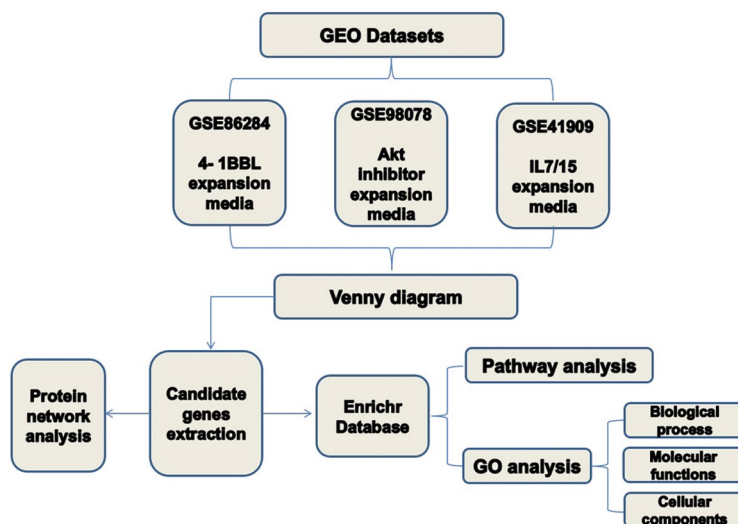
GEO Datasets

GSE86284

4- 1BBL expansion media

GSE98078

Akt inhibitor expansion media

GSE41909

IL7/15 expansion media

Venny diagram

Protein network analysis

Candidate genes extraction

Enrichr Database

Pathway analysis

GO analysis

Biological process

Molecular functions

Cellular components